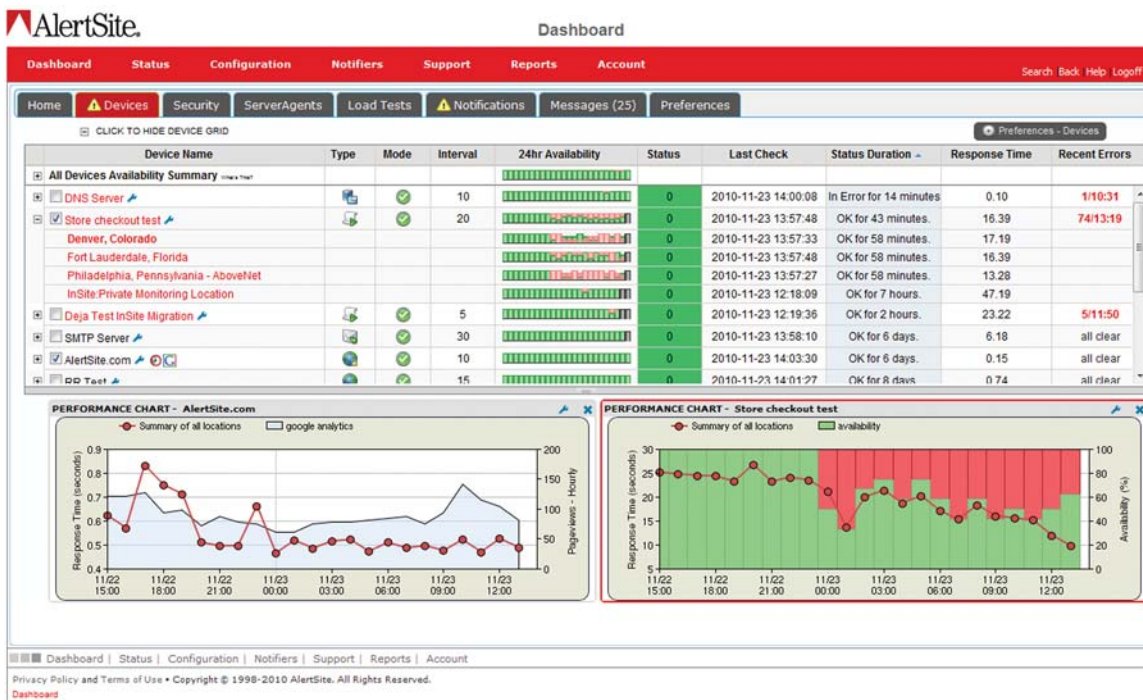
AlertSite.

Dashboard

Dashboard Status Configuration Notifiers Support Reports Account

Search Back Help Logoff

Home Devices Security ServerAgents Load Tests Notifications Messages (25) Preferences

CLICK TO HIDE DEVICE GRID

Preferences - Devices

| Device Name | Type | Mode | Interval | 24hr Availability | Status | Last Check | Status Duration | Response Time | Recent Errors |
|---|---|---|---|---|---|---|---|---|---|
| All Devices Availability Summary What's This? | | | | | | | | | |
| DNS Server | | | 10 | | 0 | 2010-11-23 14:00:08 | In Error for 14 minutes | 0.10 | 1/10:31 |
| Store checkout test | | | 20 | | 0 | 2010-11-23 13:57:48 | OK for 43 minutes. | 16.39 | 74/13:19 |
| Denver, Colorado | | | | | 0 | 2010-11-23 13:57:33 | OK for 58 minutes. | 17.19 | |
| Fort Lauderdale, Florida | | | | | 0 | 2010-11-23 13:57:48 | OK for 58 minutes. | 16.39 | |
| Philadelphia, Pennsylvania - AboveNet | | | | | 0 | 2010-11-23 13:57:27 | OK for 58 minutes. | 13.28 | |
| InSite:Private Monitoring Location | | | | | 0 | 2010-11-23 12:18:09 | OK for 7 hours. | 47.19 | |
| Deja Test InSite Migration | | | 5 | | 0 | 2010-11-23 12:19:36 | OK for 2 hours. | 23.22 | 5/11:50 |
| SMTP Server | | | 30 | | 0 | 2010-11-23 13:58:10 | OK for 6 days. | 6.18 | all clear |
| AlertSite.com | | | 10 | | 0 | 2010-11-23 14:03:30 | OK for 6 days. | 0.15 | all clear |
| RR Test | | | 15 | | | 2010-11-23 14:01:27 | OK for 8 days | 0.74 | all clear |

PERFORMANCE CHART - AlertSite.com
Summary of all locations google analytics
Response Time (seconds) 0.9 0.8 0.7 0.6 0.5 0.4
Pageviews - Hourly 200 150 100 50 0
11/22 15:00 11/22 18:00 11/22 21:00 11/23 00:00 11/23 03:00 11/23 06:00 11/23 09:00 11/23 12:00

PERFORMANCE CHART - Store checkout test
Summary of all locations availability
Response Time (seconds) 30 25 20 15 10 5
Availability (%) 100 80 60 40 20 0
11/22 15:00 11/22 18:00 11/22 21:00 11/23 00:00 11/23 03:00 11/23 06:00 11/23 09:00 11/23 12:00

Dashboard | Status | Configuration | Notifiers | Support | Reports | Account

Privacy Policy and Terms of Use • Copyright © 1998-2010 AlertSite. All Rights Reserved.
Dashboard